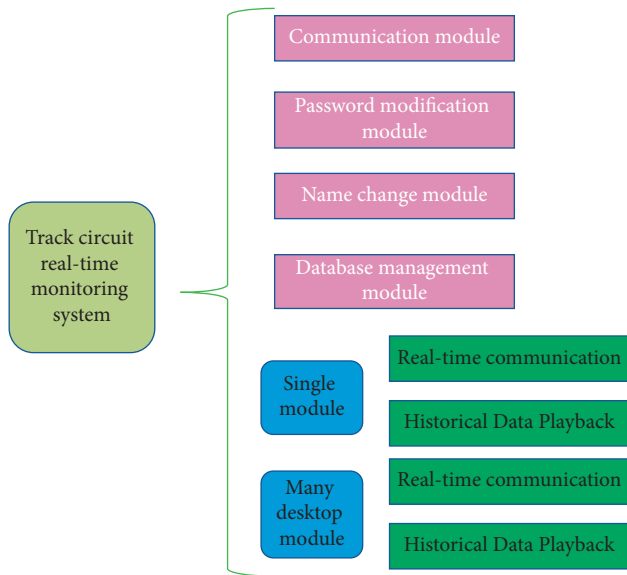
Track circuit real-time monitoring system

Communication module

Password modification module

Name change module

Database management module

Single module

Real-time communication

Historical Data Playback

Many desktop module

Real-time communication

Historical Data Playback